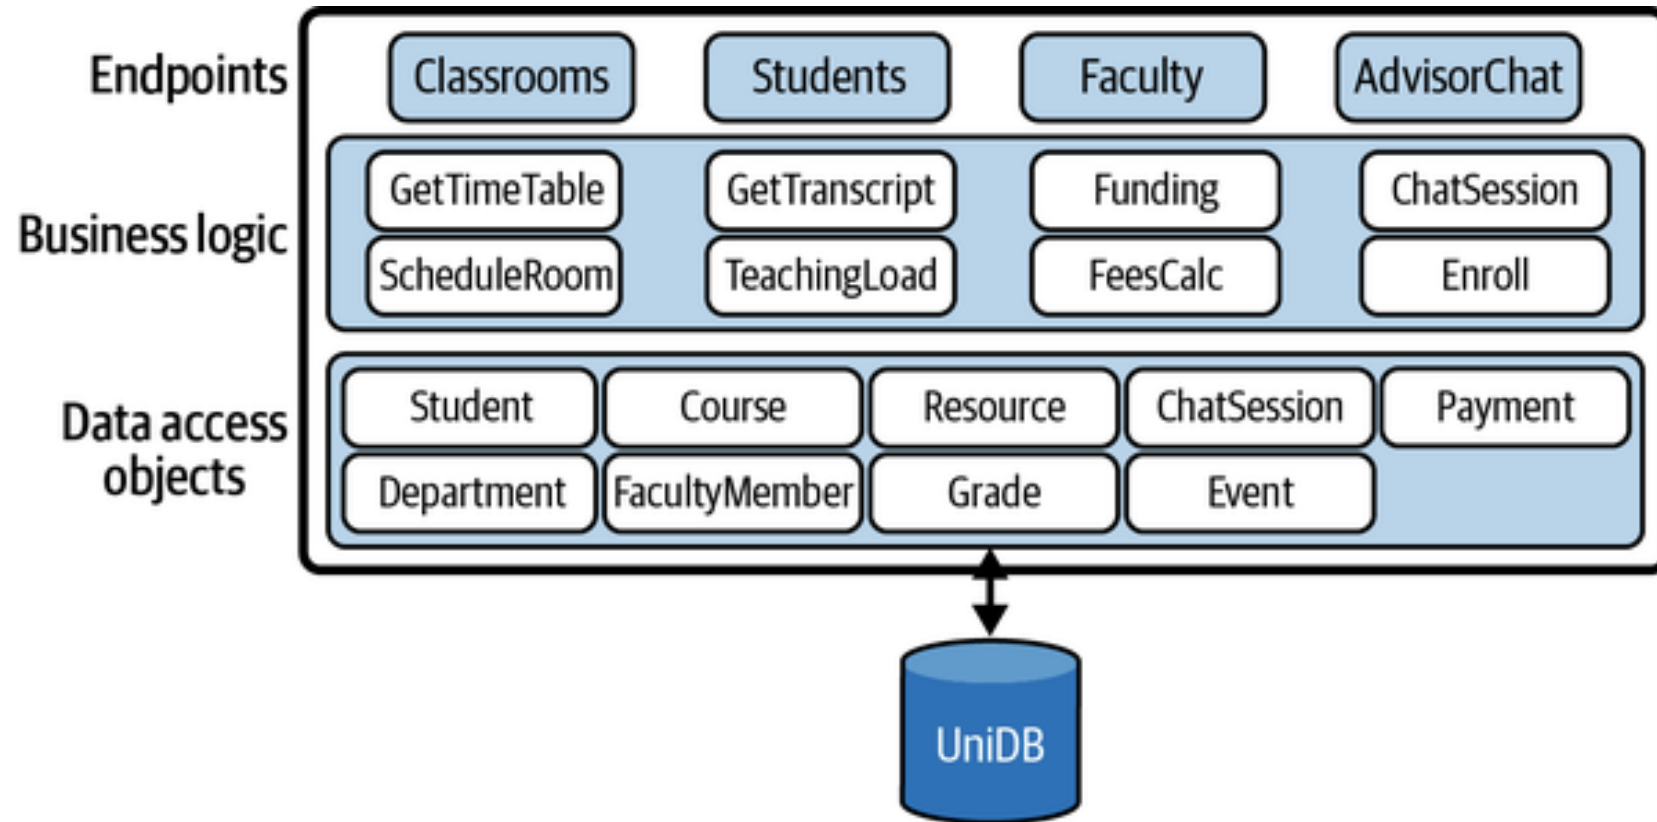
Endpoints
Classrooms
Students
Faculty
AdvisorChat

Business logic
GetTimeTable
GetTranscript
Funding
ChatSession
ScheduleRoom
TeachingLoad
FeesCalc
Enroll

Data access objects
Student
Course
Resource
ChatSession
Payment
Department
FacultyMember
Grade
Event

UniDB